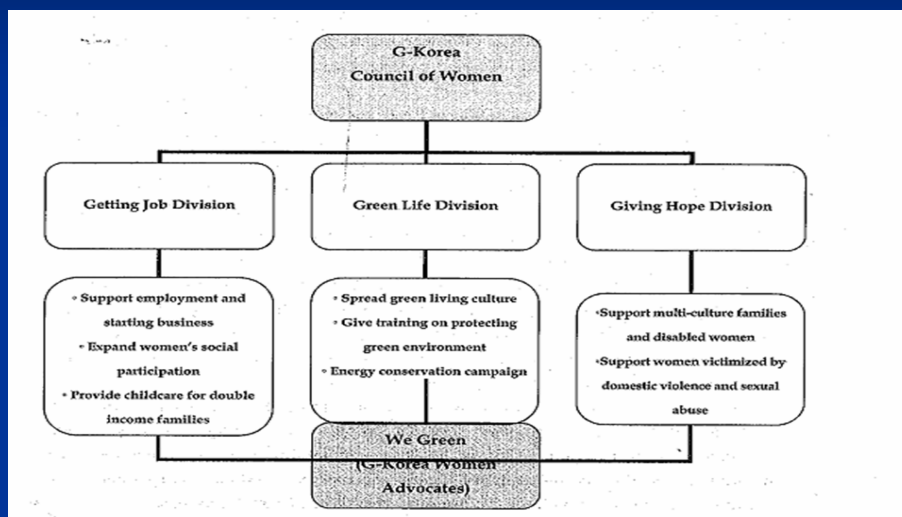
G-Korea Council of Women

Getting Job Division

Green Life Division

Giving Hope Division

• Support employment and starting business
• Expand women's social participation
• Provide childcare for double income families

• Spread green living culture
• Give training on protecting green environment
• Energy conservation campaign

•Support multi-culture families and disabled women
•Support women victimized by domestic violence and sexual abuse

We Green (G-Korea Women Advocates)